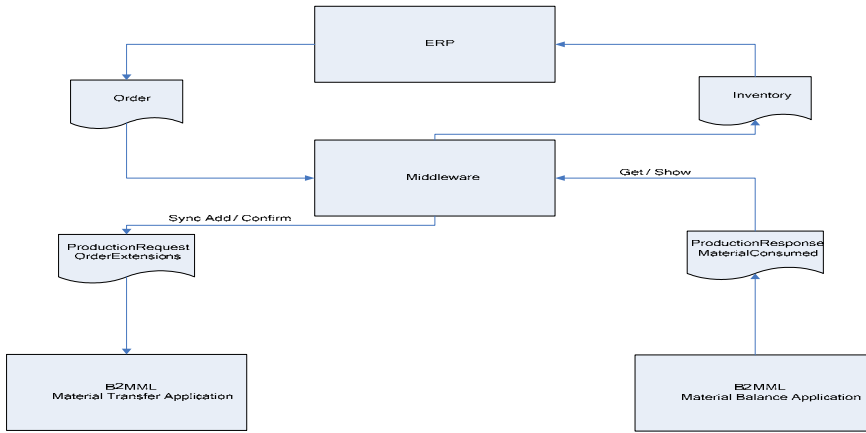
ERP

Order

Inventory

Middleware

Get / Show

Sync Add / Confirm

ProductionRequest
OrderExtensions

ProductionResponse
MaterialConsumed

B2MML
Material Transfer Application

B2MML
Material Balance Application